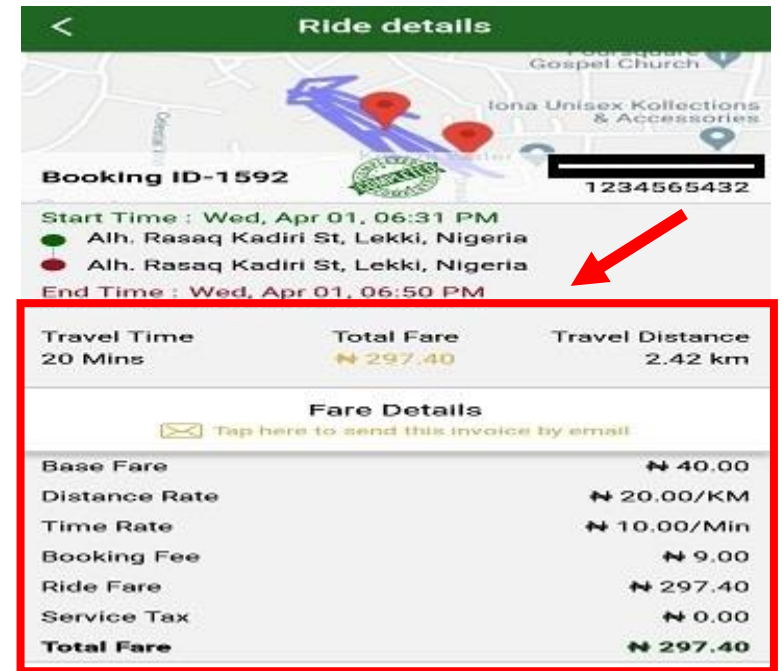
Ride details

Foursquare Gospel Church

Iona Unisex Kollections & Accessories

Booking ID-1592

1234565432

Start Time : Wed, Apr 01, 06:31 PM

Alh. Rasaq Kadiri St, Lekki, Nigeria

Alh. Rasaq Kadiri St, Lekki, Nigeria

End Time : Wed, Apr 01, 06:50 PM

| Travel Time | Total Fare | Travel Distance |
|---|---|---|
| 20 Mins | ₦ 297.40 | 2.42 km |

Fare Details

Tap here to send this invoice by email

| | |
|---|---|
| Base Fare | ₦ 40.00 |
| Distance Rate | ₦ 20.00/KM |
| Time Rate | ₦ 10.00/Min |
| Booking Fee | ₦ 9.00 |
| Ride Fare | ₦ 297.40 |
| Service Tax | ₦ 0.00 |
| Total Fare | ₦ 297.40 |